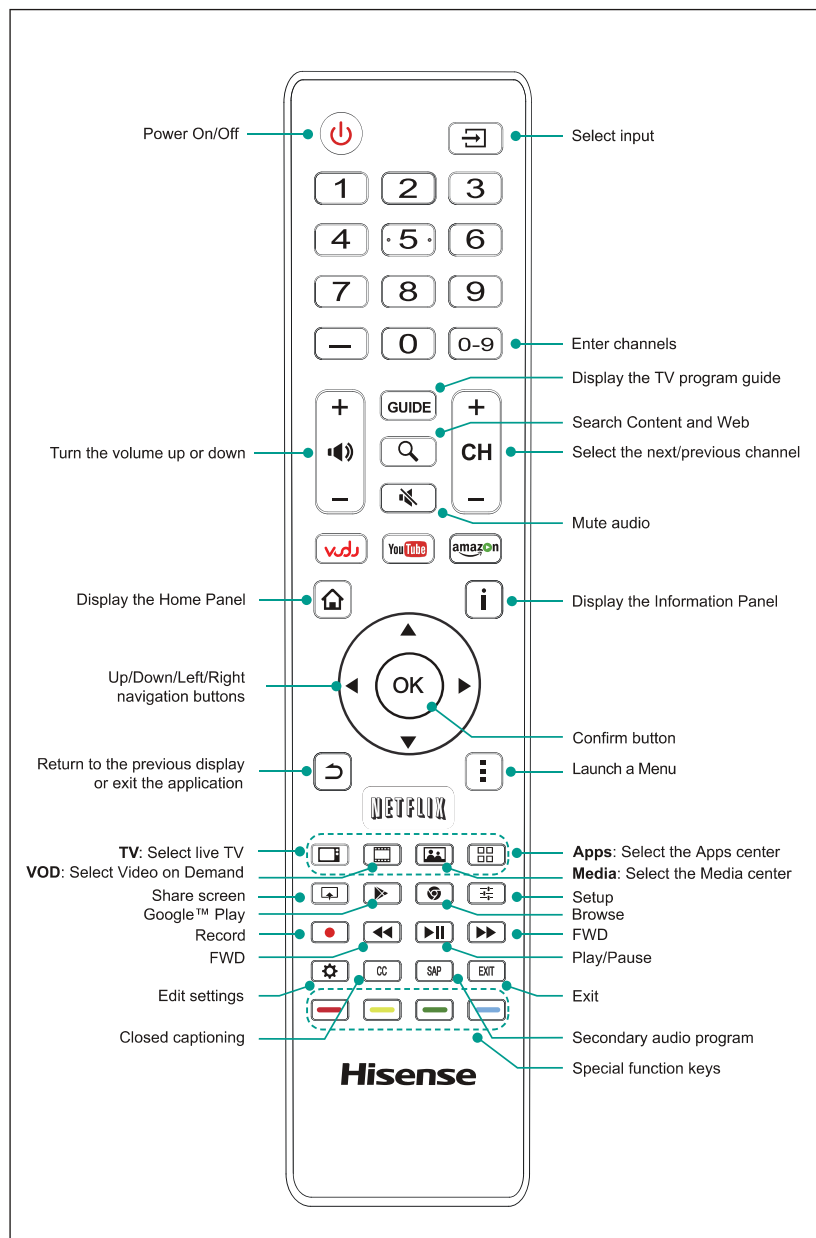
Power On/Off

Select input

1 2 3
4 5 6
7 8 9
— 0 0-9

Enter channels

Display the TV program guide

GUIDE

Search Content and Web

+ CH −

Turn the volume up or down

Select the next/previous channel

Mute audio

vudu YouTube amazon

Display the Home Panel

Display the Information Panel

Up/Down/Left/Right navigation buttons

OK

Confirm button

Return to the previous display or exit the application

Launch a Menu

NETFLIX

**TV**: Select live TV

**VOD**: Select Video on Demand

**Apps**: Select the Apps center

**Media**: Select the Media center

Share screen

Google™ Play

Setup

Browse

Record

FWD

FWD

Play/Pause

CC SAP EXIT

Edit settings

Exit

Closed captioning

Secondary audio program

Special function keys

Hisense